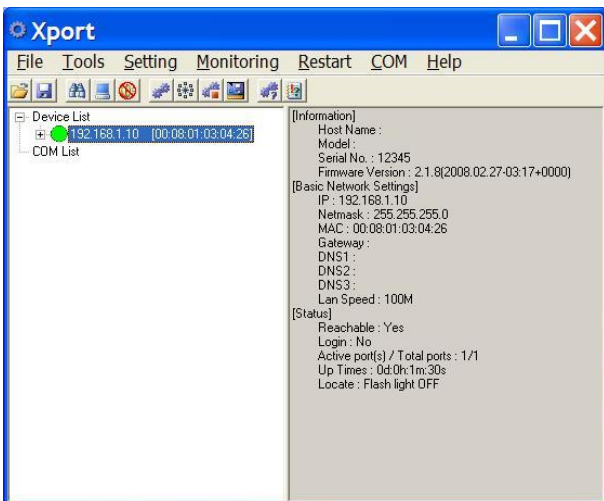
Xport

File Tools Setting Monitoring Restart COM Help

Device List
192.168.1.10 [00:08:01:03:04:26]
COM List

[Information]
Host Name :
Model :
Serial No. : 12345
Firmware Version : 2.1.8(2008.02.27-03:17+0000)
[Basic Network Settings]
IP : 192.168.1.10
Netmask : 255.255.255.0
MAC : 00:08:01:03:04:26
Gateway :
DNS1 :
DNS2 :
DNS3 :
Lan Speed : 100M
[Status]
Reachable : Yes
Login : No
Active port(s) / Total ports : 1/1
Up Times : 0d:0h:1m:30s
Locate : Flash light OFF